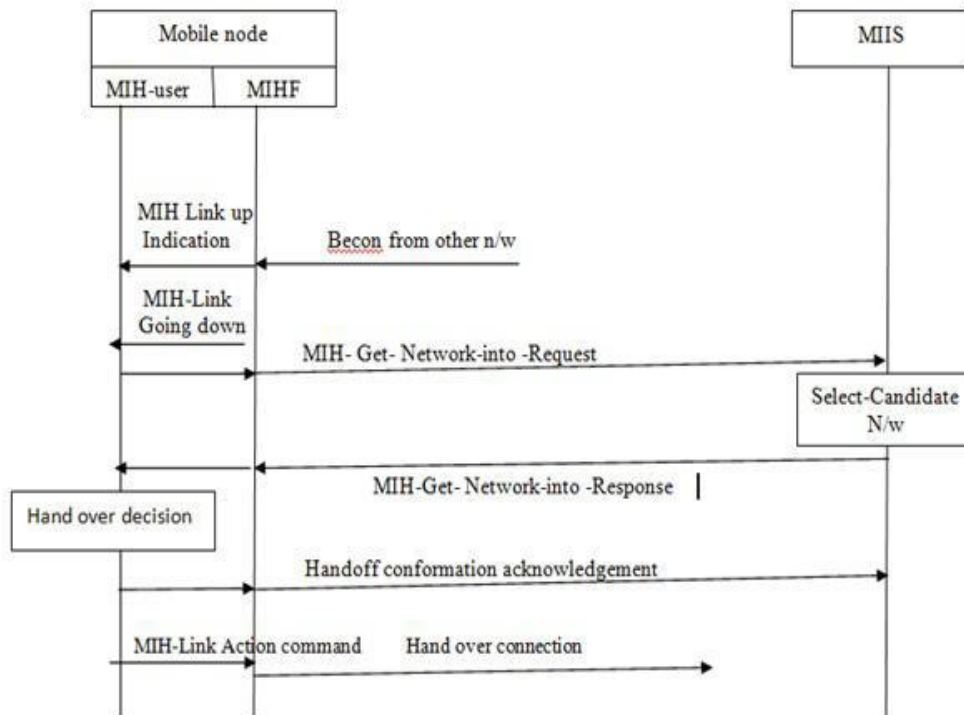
Mobile node

MIIS

MIH-user

MIHF

MIH Link up Indication

Becon from other n/w

MIH-Link Going down

MIH- Get- Network-into -Request

Select-Candidate N/w

MIH-Get- Network-into -Response

Hand over decision

Handoff conformation acknowledgement

MIH-Link Action command

Hand over connection